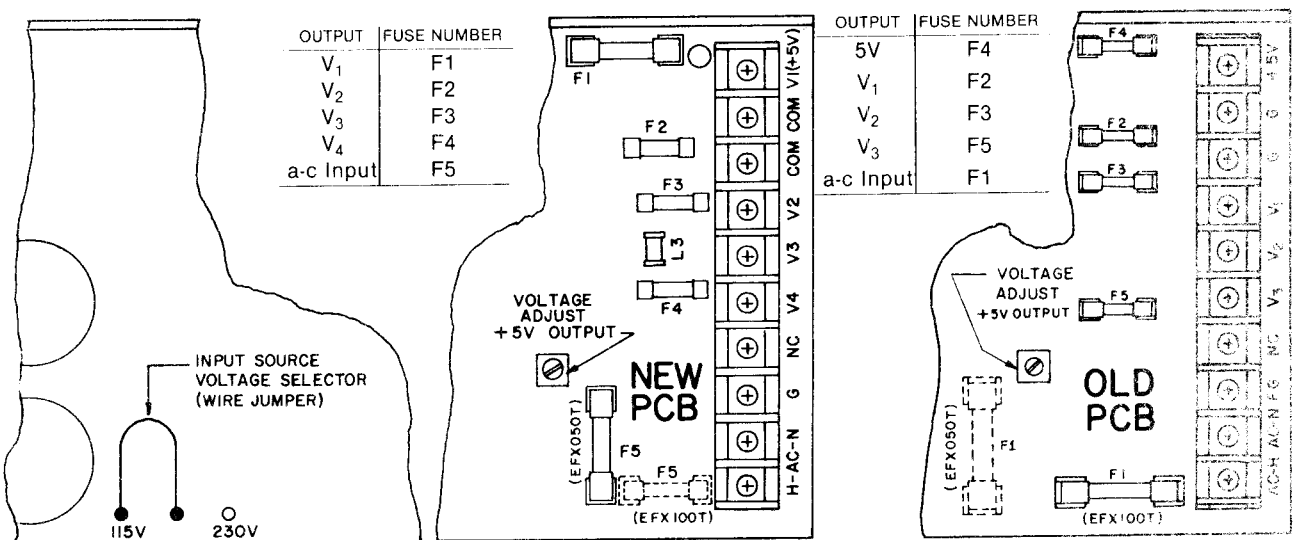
| OUTPUT | FUSE NUMBER |
|---|---|
| $V_1$ | F1 |
| $V_2$ | F2 |
| $V_3$ | F3 |
| $V_4$ | F4 |
| a-c Input | F5 |

INPUT SOURCE VOLTAGE SELECTOR (WIRE JUMPER)

115V 230V

F1
F2
F3
L3
F4
VOLTAGE ADJUST +5V OUTPUT
NEW PCB
F5
(EFX050T)
F5
(EFX100T)

V1(+5V)
COM
COM
V2
V3
V4
NC
G
H-AC-N

| OUTPUT | FUSE NUMBER |
|---|---|
| 5V | F4 |
| $V_1$ | F2 |
| $V_2$ | F3 |
| $V_3$ | F5 |
| a-c Input | F1 |

F4
F2
F3
VOLTAGE ADJUST +5V OUTPUT
F5
OLD PCB
(EFX050T)
F1
F1
(EFX100T)

+5V
G
G
$V_1$
$V_2$
$V_3$
NC
FG
AC-N
AC-H